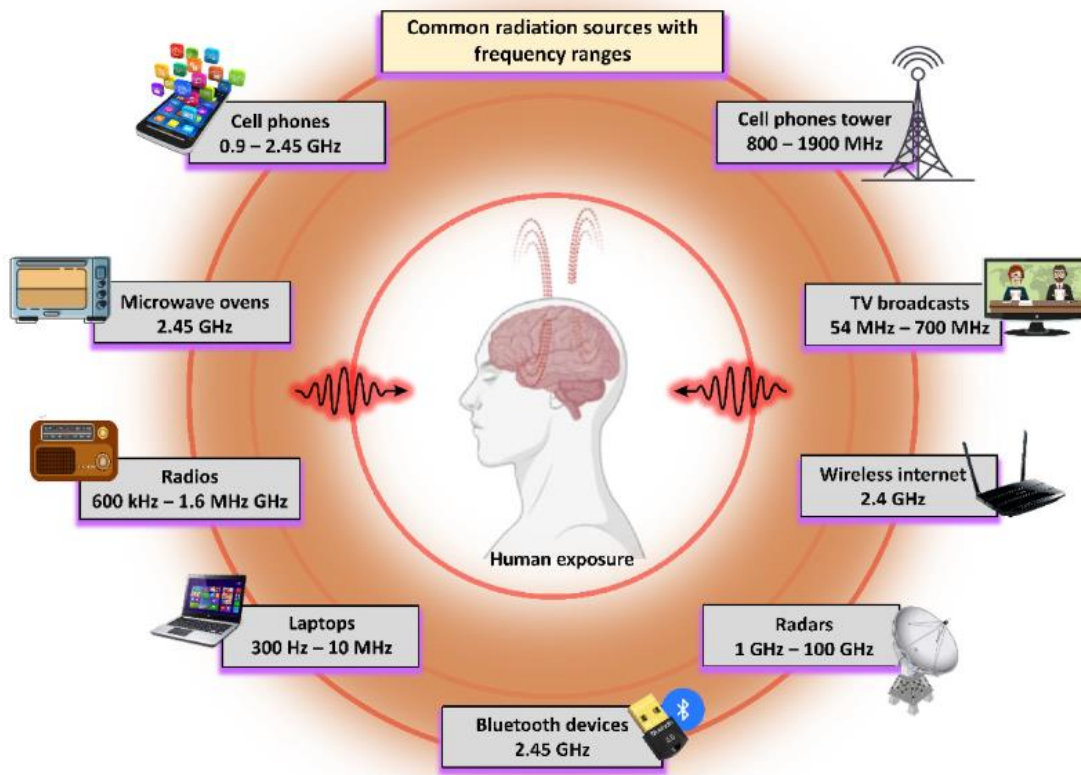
Common radiation sources with frequency ranges

Cell phones
0.9 – 2.45 GHz

Cell phones tower
800 – 1900 MHz

Microwave ovens
2.45 GHz

TV broadcasts
54 MHz – 700 MHz

Radios
600 kHz – 1.6 MHz GHz

Wireless internet
2.4 GHz

Human exposure

Laptops
300 Hz – 10 MHz

Radars
1 GHz – 100 GHz

Bluetooth devices
2.45 GHz